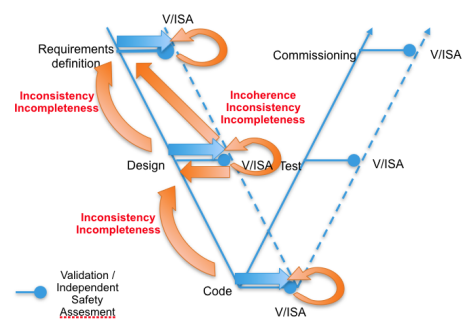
V/ISA

Requirements definition

Commissioning

V/ISA

Inconsistency Incompleteness

Incoherence Inconsistency Incompleteness

Design

V/ISA

Test

V/ISA

Inconsistency Incompleteness

Validation / Independent Safety Assesment

Code

V/ISA